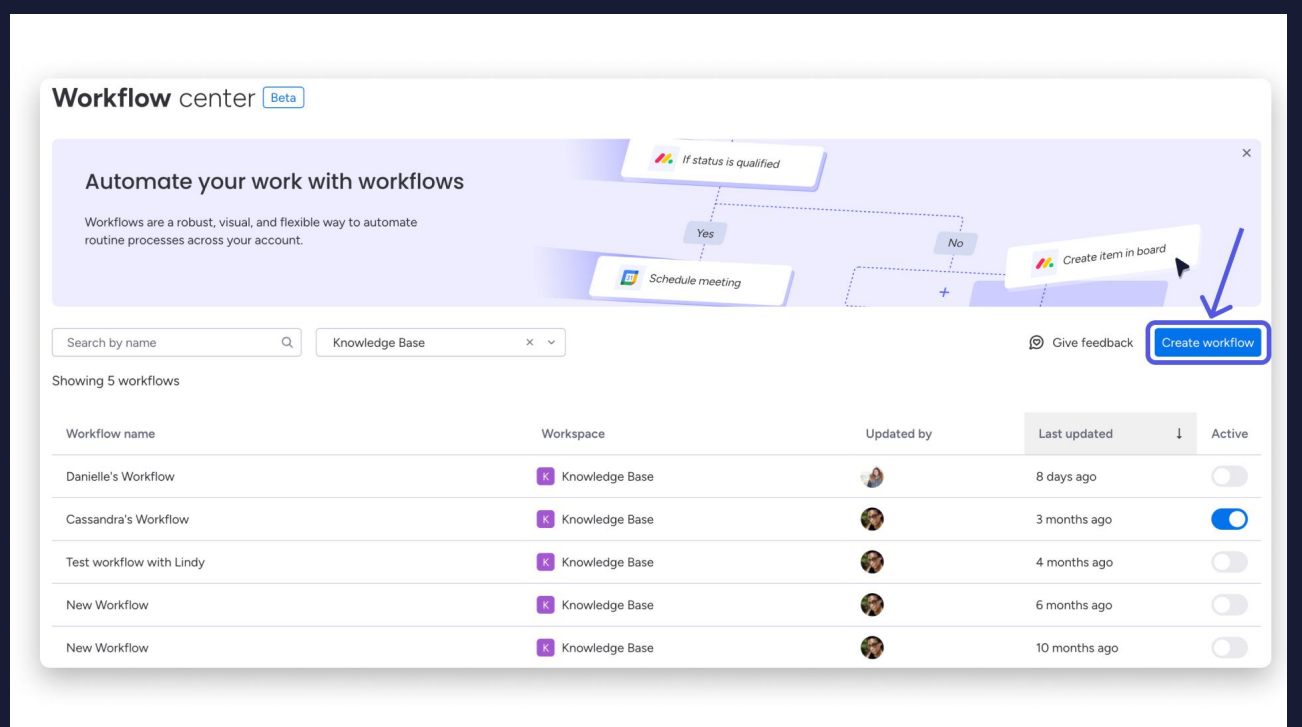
Workflow center Beta

Automate your work with workflows

Workflows are a robust, visual, and flexible way to automate routine processes across your account.

If status is qualified

Yes

No

Schedule meeting

Create item in board

+

×

Search by name

Knowledge Base

Give feedback

Create workflow

Showing 5 workflows

| Workflow name | Workspace | Updated by | Last updated ↓ | Active |
|---|---|---|---|---|
| Danielle's Workflow | K Knowledge Base | | 8 days ago | |
| Cassandra's Workflow | K Knowledge Base | | 3 months ago | |
| Test workflow with Lindy | K Knowledge Base | | 4 months ago | |
| New Workflow | K Knowledge Base | | 6 months ago | |
| New Workflow | K Knowledge Base | | 10 months ago | |